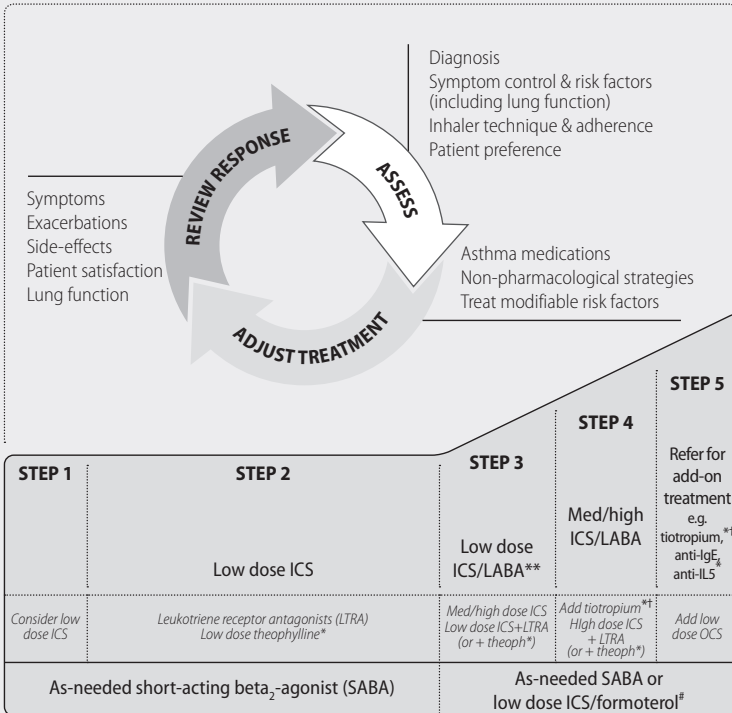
REVIEW RESPONSE

ASSESS

ADJUST TREATMENT

Diagnosis
Symptom control & risk factors (including lung function)
Inhaler technique & adherence
Patient preference

Symptoms
Exacerbations
Side-effects
Patient satisfaction
Lung function

Asthma medications
Non-pharmacological strategies
Treat modifiable risk factors

| STEP 1 | STEP 2 | STEP 3 | STEP 4 | STEP 5 |
|---|---|---|---|---|
| | Low dose ICS | Low dose ICS/LABA** | Med/high ICS/LABA | Refer for add-on treatment e.g. tiotropium,*† anti-IgE, anti-IL5# |
| Consider low dose ICS | Leukotriene receptor antagonists (LTRA) Low dose theophylline* | Med/high dose ICS Low dose ICS+LTRA (or + theoph*) | Add tiotropium*† High dose ICS + LTRA (or + theoph*) | Add low dose OCS |
| As-needed short-acting beta$_2$-agonist (SABA) | | As-needed SABA or low dose ICS/formoterol# | | |